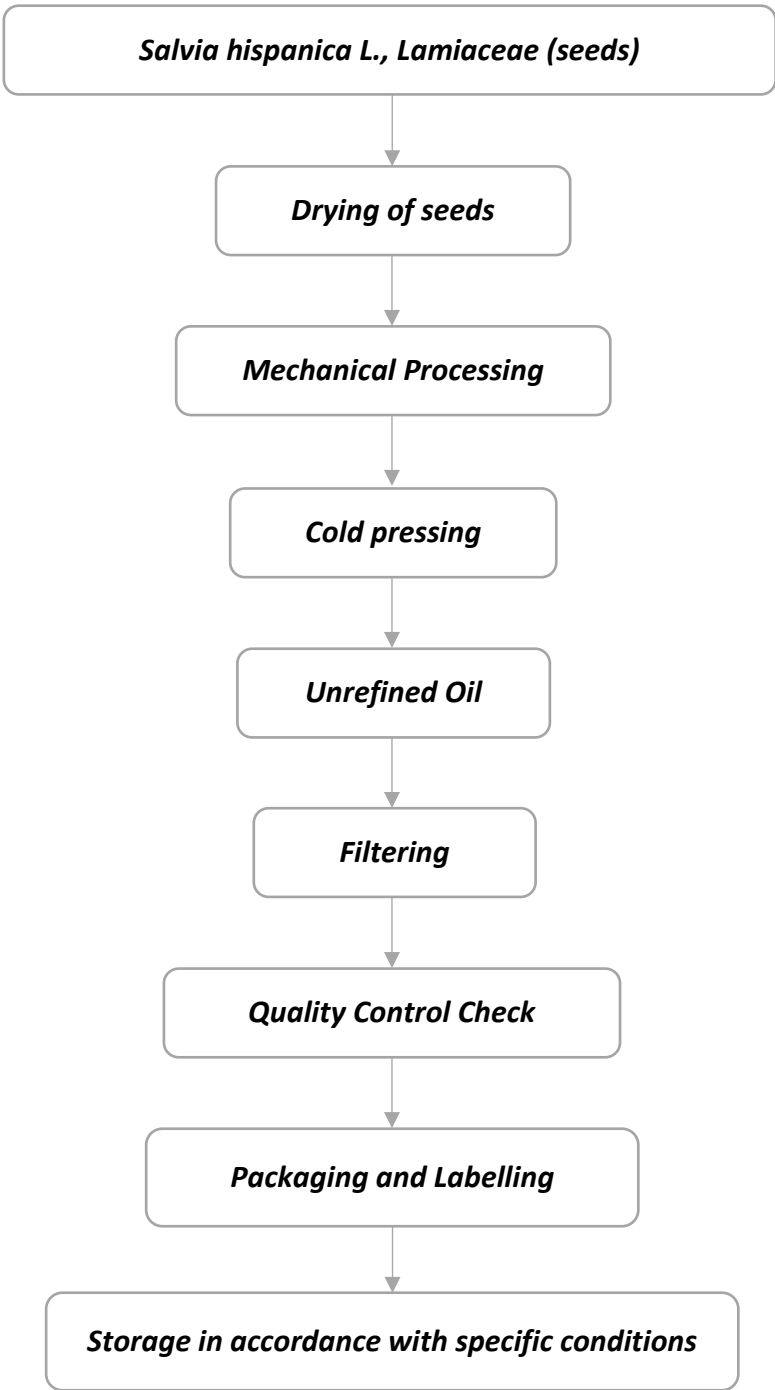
Salvia hispanica L., Lamiaceae (seeds)

Drying of seeds

Mechanical Processing

Cold pressing

Unrefined Oil

Filtering

Quality Control Check

Packaging and Labelling

Storage in accordance with specific conditions